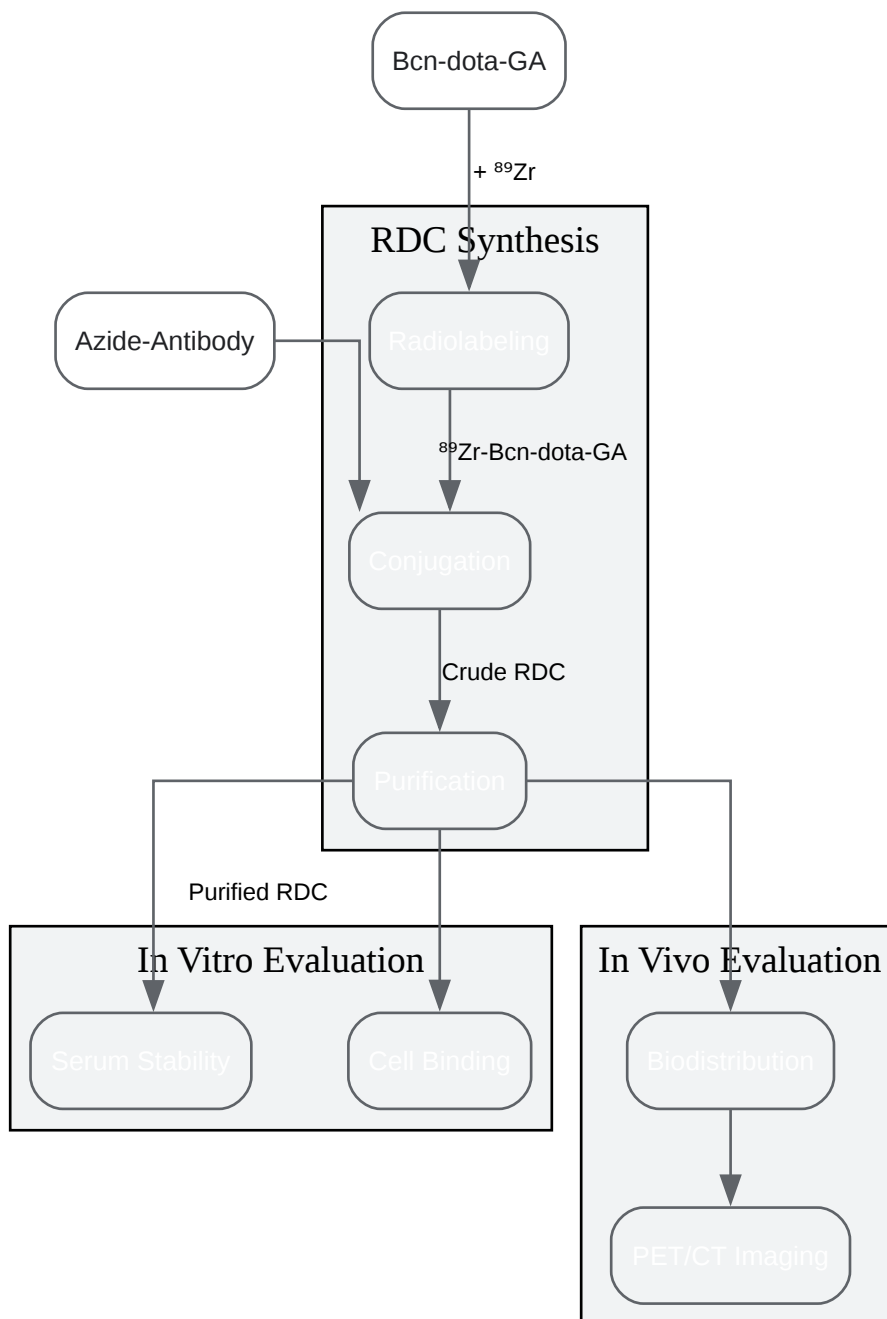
Bcn-dota-GA

+ $^{89}$Zr

RDC Synthesis

Azide-Antibody

Radiolabeling

$^{89}$Zr-Bcn-dota-GA

Conjugation

Crude RDC

Purification

Purified RDC

In Vitro Evaluation

Serum Stability

Cell Binding

In Vivo Evaluation

Biodistribution

PET/CT Imaging